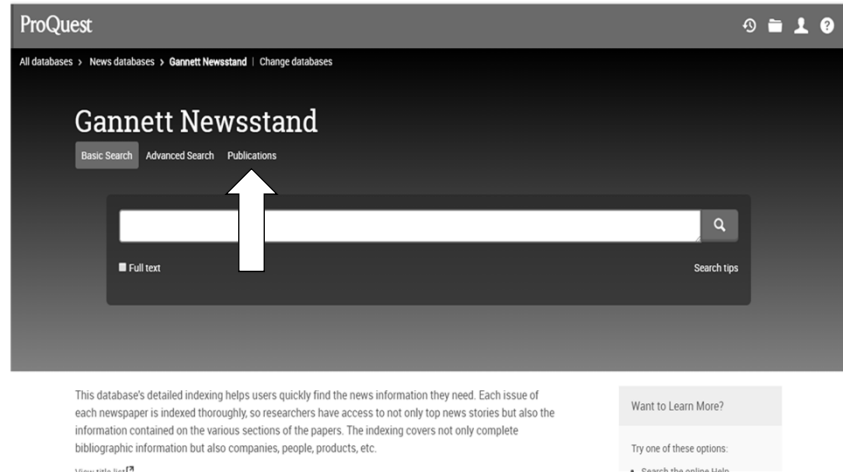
ProQuest

All databases › News databases › Gannett Newsstand | Change databases

Gannett Newsstand

Basic Search Advanced Search Publications

Full text

Search tips

This database's detailed indexing helps users quickly find the news information they need. Each issue of each newspaper is indexed thoroughly, so researchers have access to not only top news stories but also the information contained on the various sections of the papers. The indexing covers not only complete bibliographic information but also companies, people, products, etc.

View title list

Want to Learn More?

Try one of these options:

• Search the online Help